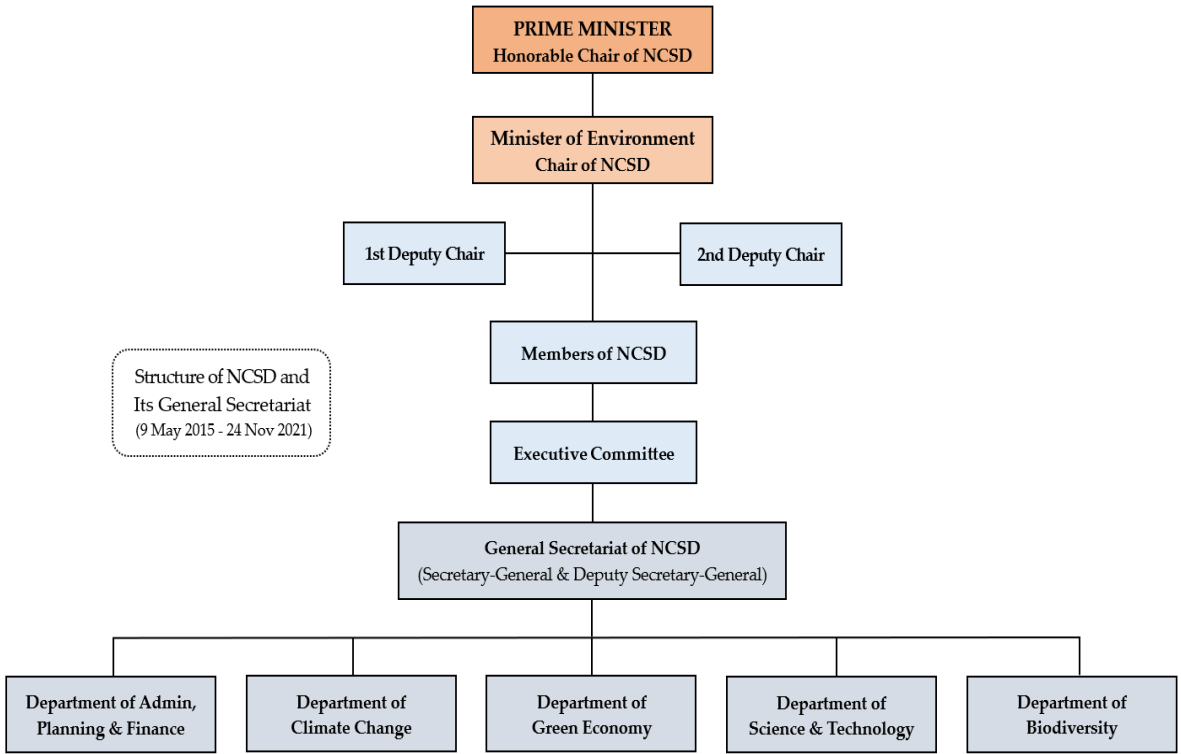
PRIME MINISTER
Honorable Chair of NCSD

Minister of Environment
Chair of NCSD

1st Deputy Chair

2nd Deputy Chair

Structure of NCSD and Its General Secretariat
(9 May 2015 - 24 Nov 2021)

Members of NCSD

Executive Committee

General Secretariat of NCSD
(Secretary-General & Deputy Secretary-General)

Department of Admin, Planning & Finance

Department of Climate Change

Department of Green Economy

Department of Science & Technology

Department of Biodiversity